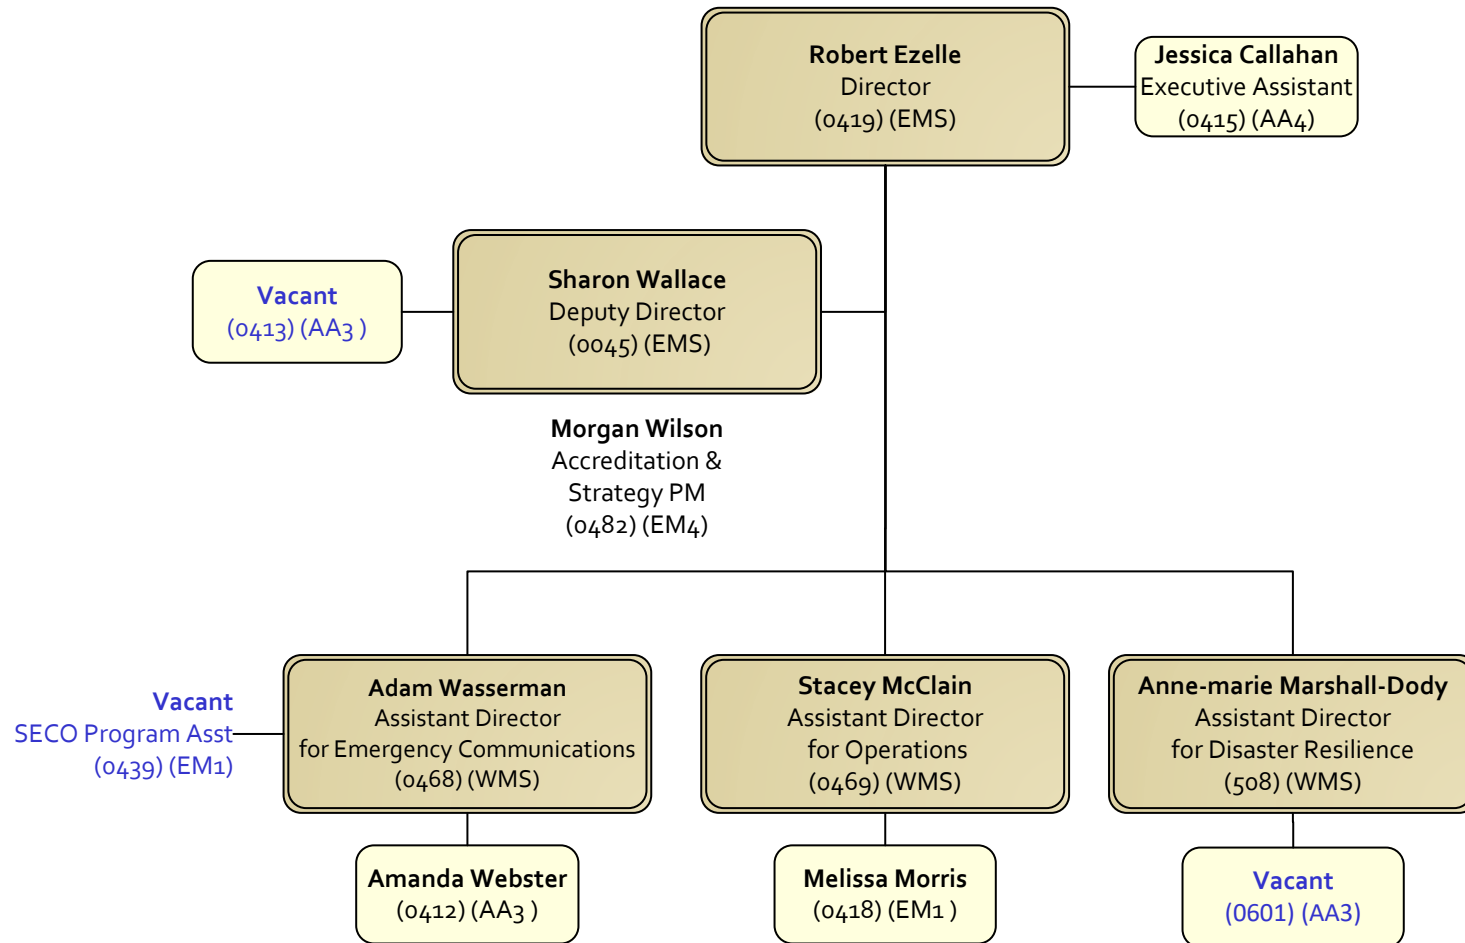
Robert Ezelle
Director
(0419) (EMS)

Jessica Callahan
Executive Assistant
(0415) (AA4)

Vacant
(0413) (AA3 )

Sharon Wallace
Deputy Director
(0045) (EMS)

Morgan Wilson
Accreditation &
Strategy PM
(0482) (EM4)

Vacant
SECO Program Asst
(0439) (EM1)

Adam Wasserman
Assistant Director
for Emergency Communications
(0468) (WMS)

Stacey McClain
Assistant Director
for Operations
(0469) (WMS)

Anne-marie Marshall-Dody
Assistant Director
for Disaster Resilience
(508) (WMS)

Amanda Webster
(0412) (AA3 )

Melissa Morris
(0418) (EM1 )

Vacant
(0601) (AA3)